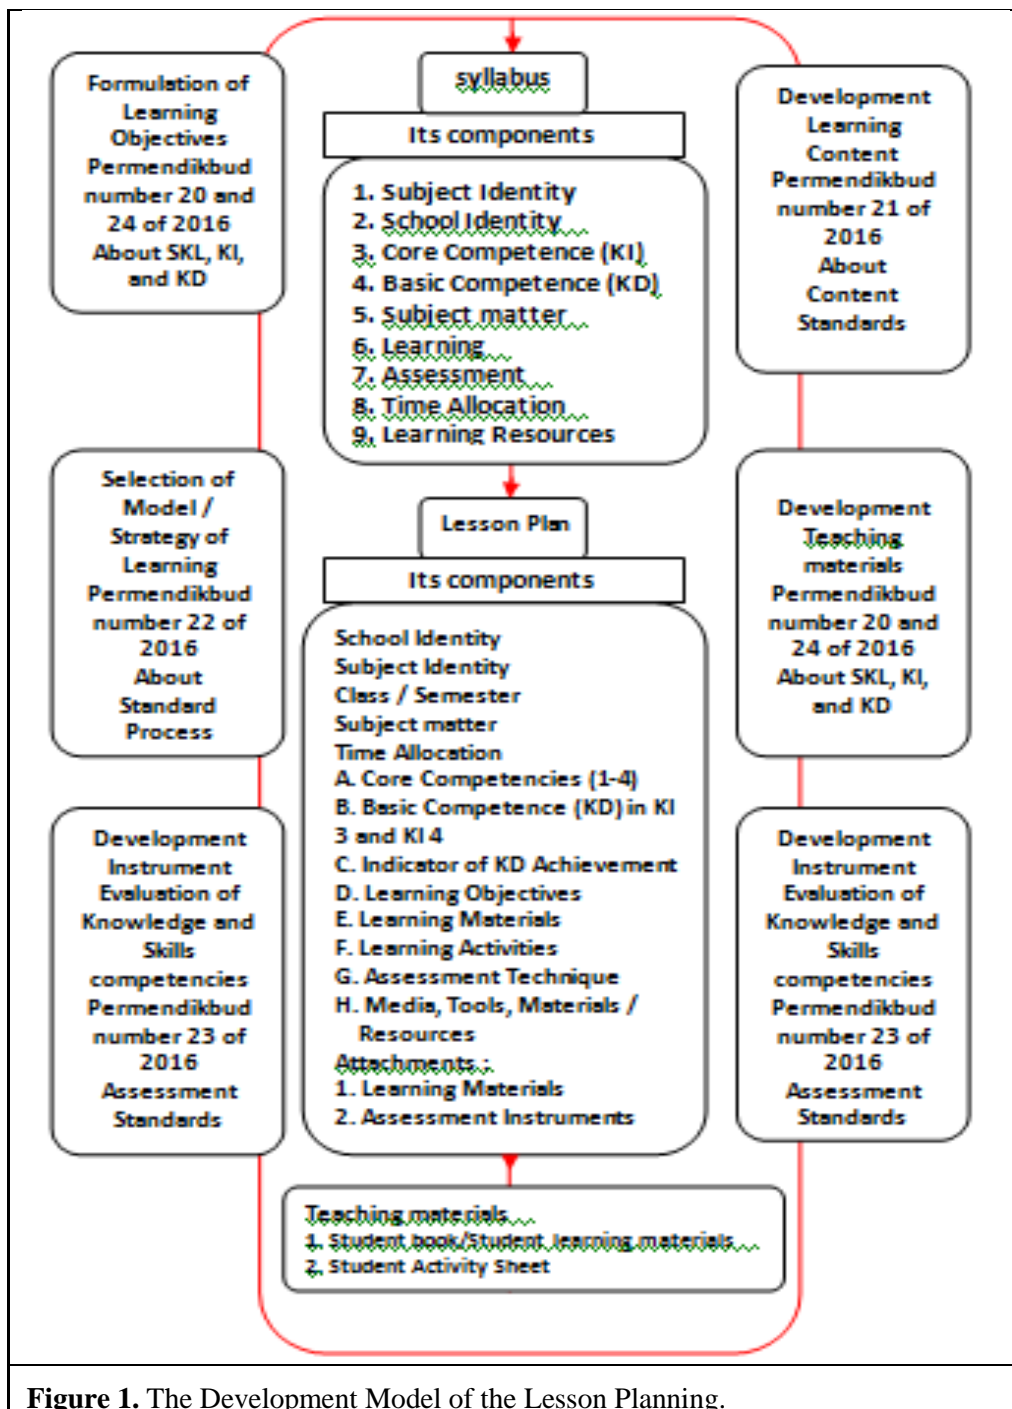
Formulation of Learning Objectives Permendikbud number 20 and 24 of 2016 About SKL, KI, and KD

syllabus

Its components

1. Subject Identity
2. School Identity
3. Core Competence (KI)
4. Basic Competence (KD)
5. Subject matter
6. Learning
7. Assessment
8. Time Allocation
9. Learning Resources

Development Learning Content Permendikbud number 21 of 2016 About Content Standards

Selection of Model / Strategy of Learning Permendikbud number 22 of 2016 About Standard Process

Lesson Plan

Its components

School Identity
Subject Identity
Class / Semester
Subject matter
Time Allocation
A. Core Competencies (1-4)
B. Basic Competence (KD) in KI 3 and KI 4
C. Indicator of KD Achievement
D. Learning Objectives
E. Learning Materials
F. Learning Activities
G. Assessment Technique
H. Media, Tools, Materials / Resources
Attachments :
1. Learning Materials
2. Assessment Instruments

Development Teaching materials Permendikbud number 20 and 24 of 2016 About SKL, KI, and KD

Development Instrument Evaluation of Knowledge and Skills competencies Permendikbud number 23 of 2016 Assessment Standards

Development Instrument Evaluation of Knowledge and Skills competencies Permendikbud number 23 of 2016 Assessment Standards

Teaching materials
1. Student book/Student learning materials
2. Student Activity Sheet

Figure 1. The Development Model of the Lesson Planning.